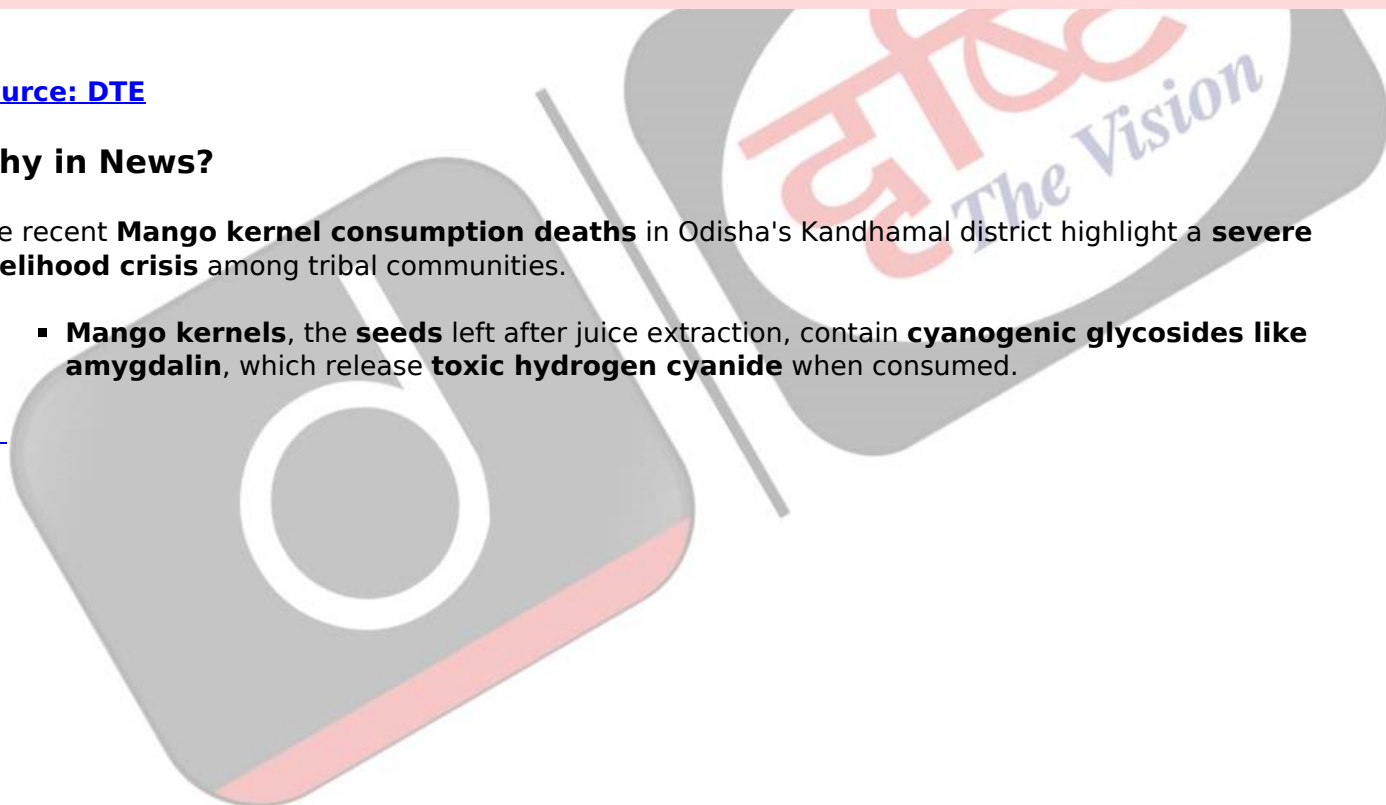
urce: DTE

hy in News?

e recent **Mango kernel consumption deaths** in Odisha's Kandhamal district highlight a **severe elihood crisis** among tribal communities.

- **Mango kernels**, the **seeds** left after juice extraction, contain **cyanogenic glycosides like amygdalin**, which release **toxic hydrogen cyanide** when consumed.

दृष्टि The Vision